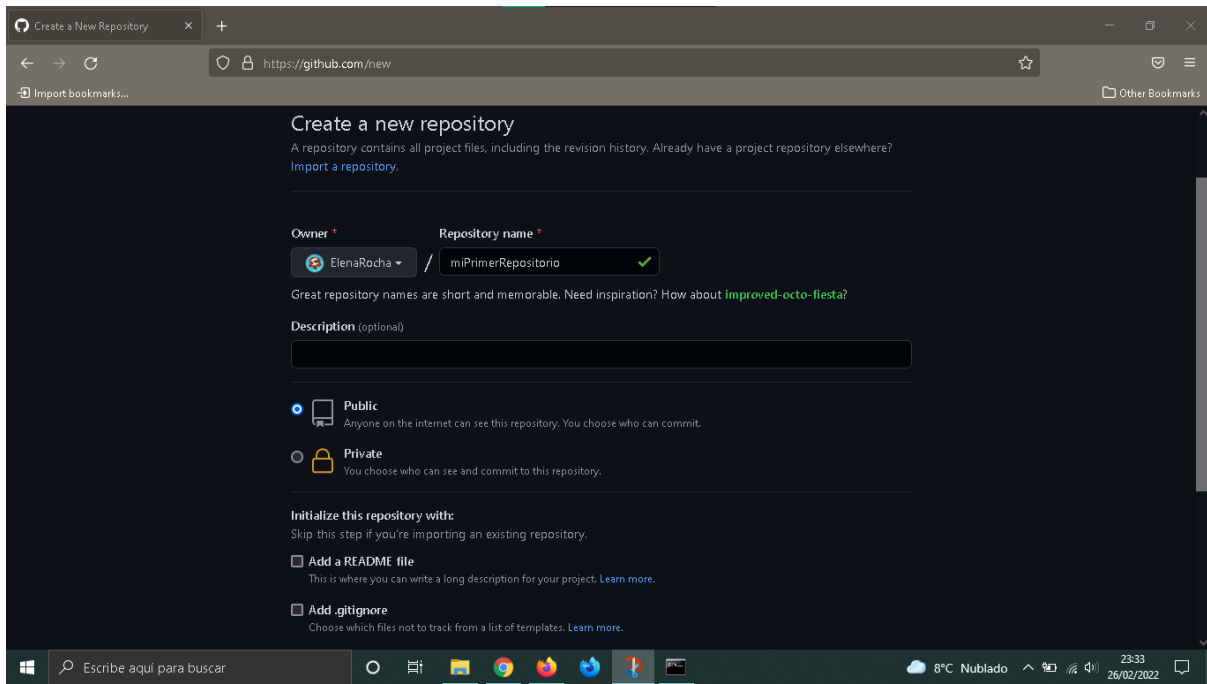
Create a New Repository ×
+

https://github.com/new

Import bookmarks...
Other Bookmarks

Create a new repository
A repository contains all project files, including the revision history. Already have a project repository elsewhere? Import a repository.

Owner *
Repository name *
ElenaRocha
/
miPrimerRepositorio

Great repository names are short and memorable. Need inspiration? How about improved-octo-fiesta?

Description (optional)

Public
Anyone on the internet can see this repository. You choose who can commit.

Private
You choose who can see and commit to this repository.

Initialize this repository with:
Skip this step if you're importing an existing repository.

Add a README file
This is where you can write a long description for your project. Learn more.

Add .gitignore
Choose which files not to track from a list of templates. Learn more.

Escribe aquí para buscar
8°C Nublado
23:33
26/02/2022